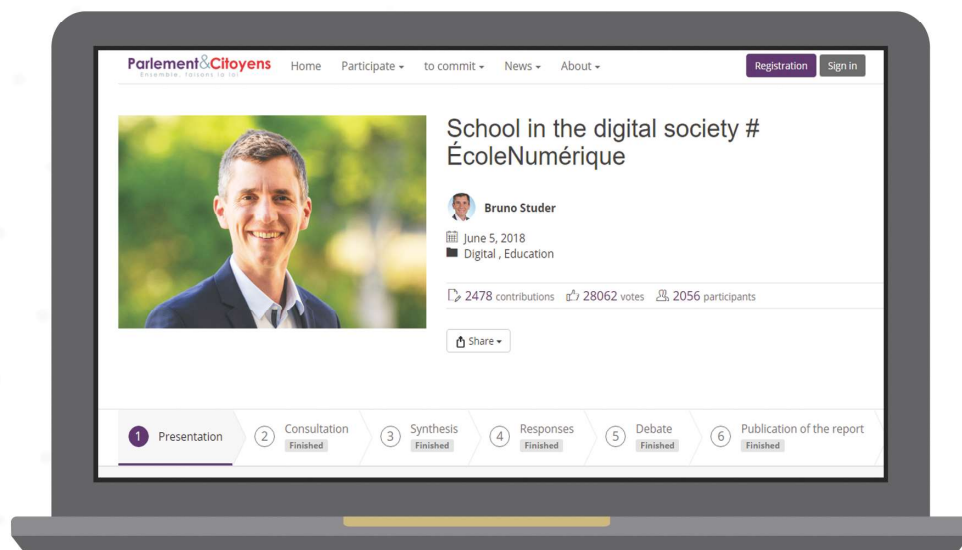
Parlement&Citoyens
Ensemble, faisons la loi

Home Participate ▾ to commit ▾ News ▾ About ▾ Registration Sign in

School in the digital society # ÉcoleNumérique

Bruno Studer

June 5, 2018
Digital , Education

2478 contributions 28062 votes 2056 participants

Share ▾

1 Presentation
2 Consultation Finished
3 Synthesis Finished
4 Responses Finished
5 Debate Finished
6 Publication of the report Finished